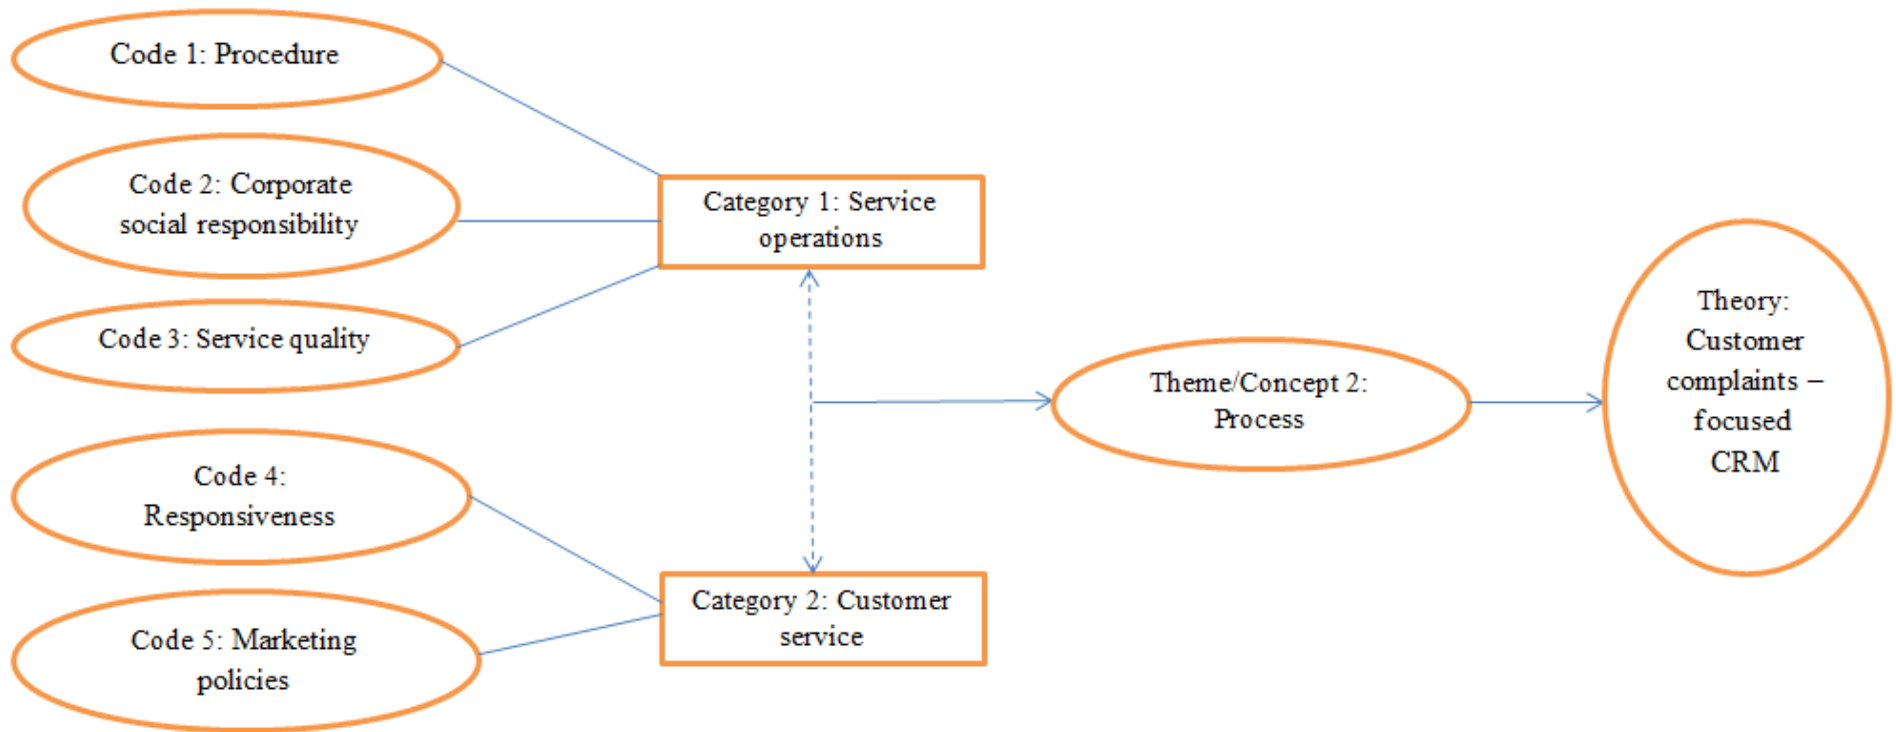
Code 1: Procedure

Code 2: Corporate social responsibility

Code 3: Service quality

Code 4: Responsiveness

Code 5: Marketing policies

Category 1: Service operations

Category 2: Customer service

Theme/Concept 2: Process

Theory: Customer complaints – focused CRM